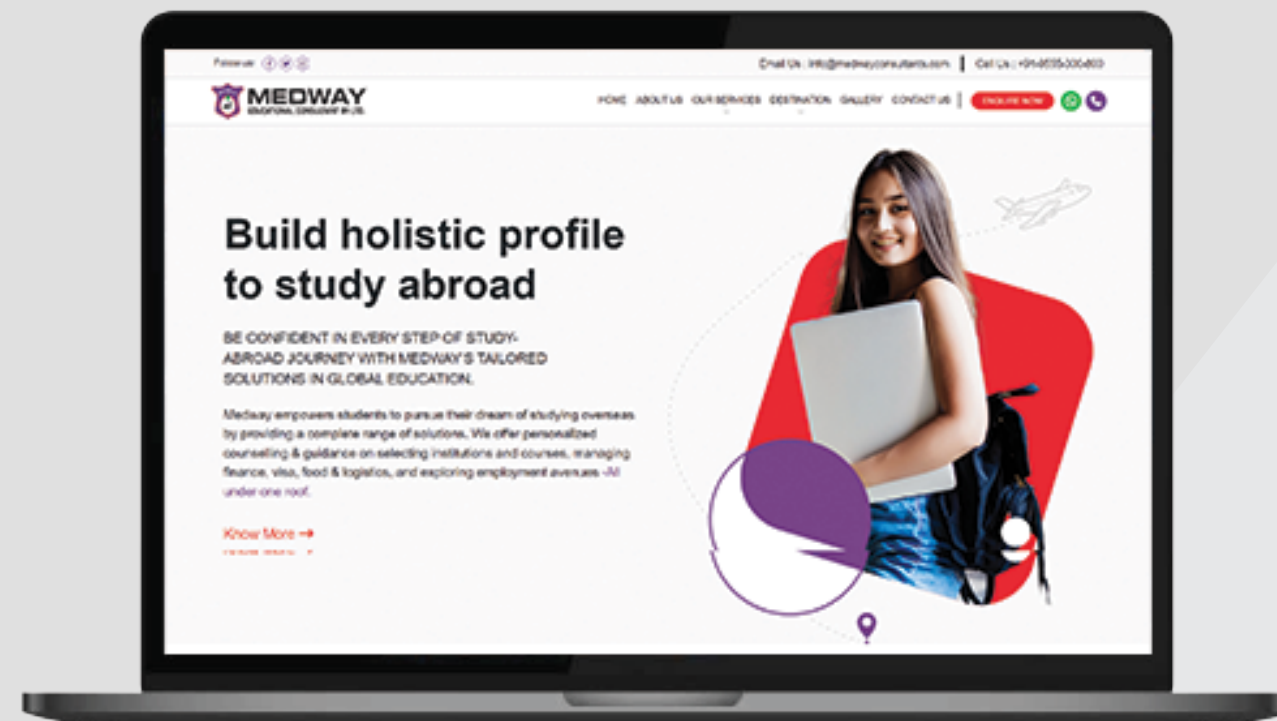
Follow us:

Email Us : info@medwayconsultants.com | Call Us : +91-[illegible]

MEDWAY
EDUCATIONAL CONSULTANCY PVT. LTD.

HOME ABOUT US OUR SERVICES DESTINATION GALLERY CONTACT US | ENQUIRE NOW

Build holistic profile to study abroad

BE CONFIDENT IN EVERY STEP OF STUDY-ABROAD JOURNEY WITH MEDWAY'S TAILORED SOLUTIONS IN GLOBAL EDUCATION.

Medway empowers students to pursue their dream of studying overseas by providing a complete range of solutions. We offer personalized counselling & guidance on selecting institutions and courses, managing finance, visa, food & logistics, and exploring employment avenues -All under one roof.

Know More →